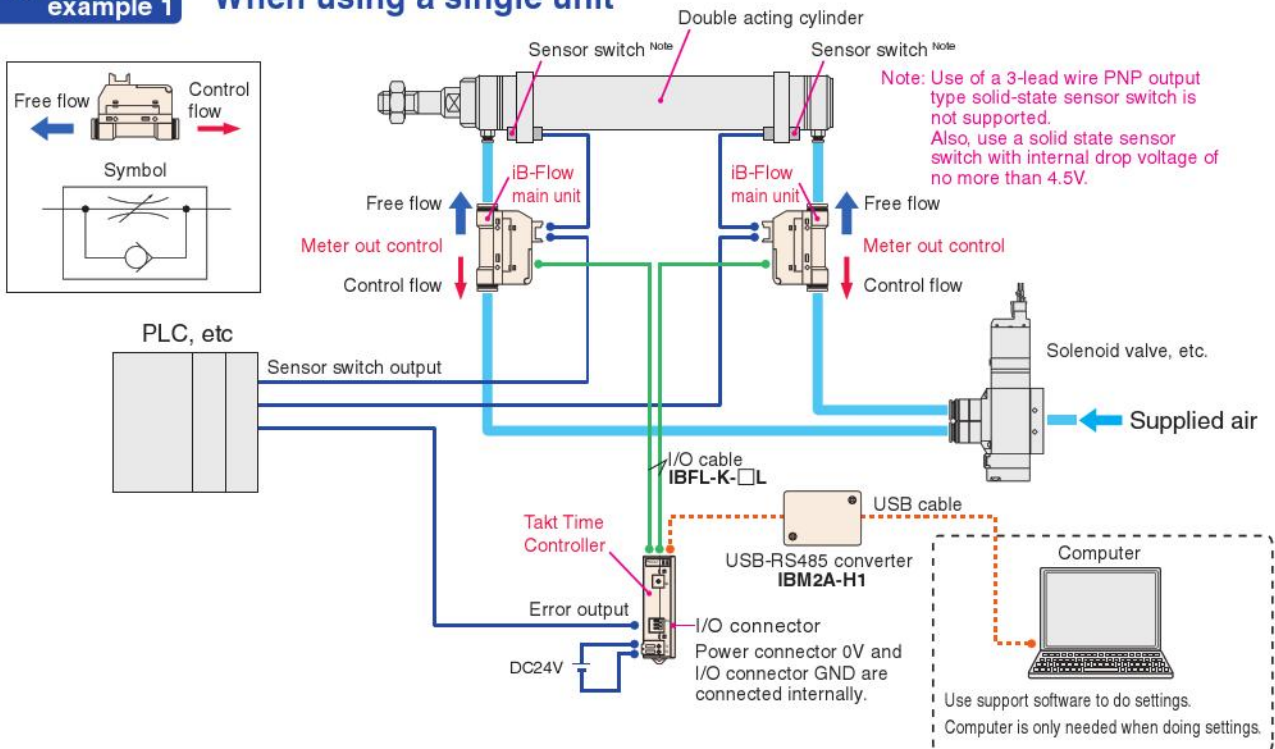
example 1 When using a single unit

Double acting cylinder

Sensor switch Note

Sensor switch Note

Note: Use of a 3-lead wire PNP output type solid-state sensor switch is not supported.
Also, use a solid state sensor switch with internal drop voltage of no more than 4.5V.

Free flow

Control flow

Symbol

iB-Flow main unit

iB-Flow main unit

Free flow

Free flow

Meter out control

Meter out control

Control flow

Control flow

PLC, etc

Sensor switch output

Solenoid valve, etc.

Supplied air

I/O cable
IBFL-K-□L

USB cable

Takt Time Controller

USB-RS485 converter
IBM2A-H1

Computer

Error output

I/O connector

Power connector 0V and I/O connector GND are connected internally.

DC24V

Use support software to do settings.
Computer is only needed when doing settings.